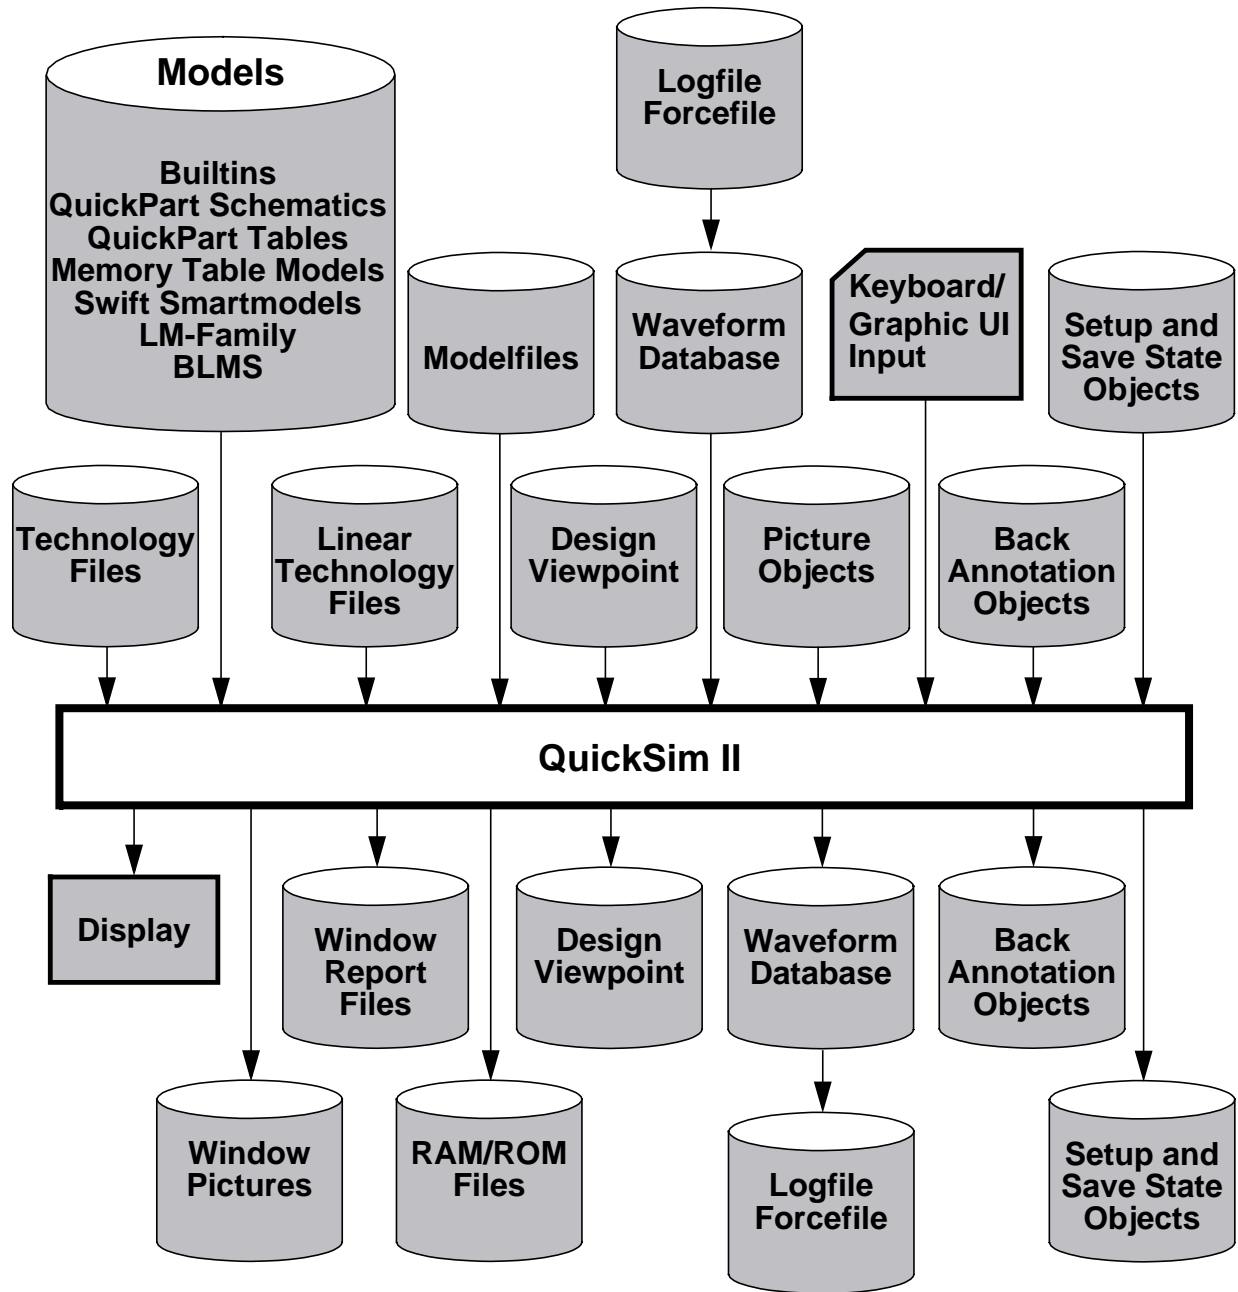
Logfile
Forcefile

Models

Builtins
QuickPart Schematics
QuickPart Tables
Memory Table Models
Swift Smartmodels
LM-Family
BLMS

Modelfiles

Waveform
Database

Keyboard/
Graphic UI
Input

Setup and
Save State
Objects

Technology
Files

Linear
Technology
Files

Design
Viewpoint

Picture
Objects

Back
Annotation
Objects

QuickSim II

Display

Window
Report
Files

Design
Viewpoint

Waveform
Database

Back
Annotation
Objects

Window
Pictures

RAM/ROM
Files

Logfile
Forcefile

Setup and
Save State
Objects